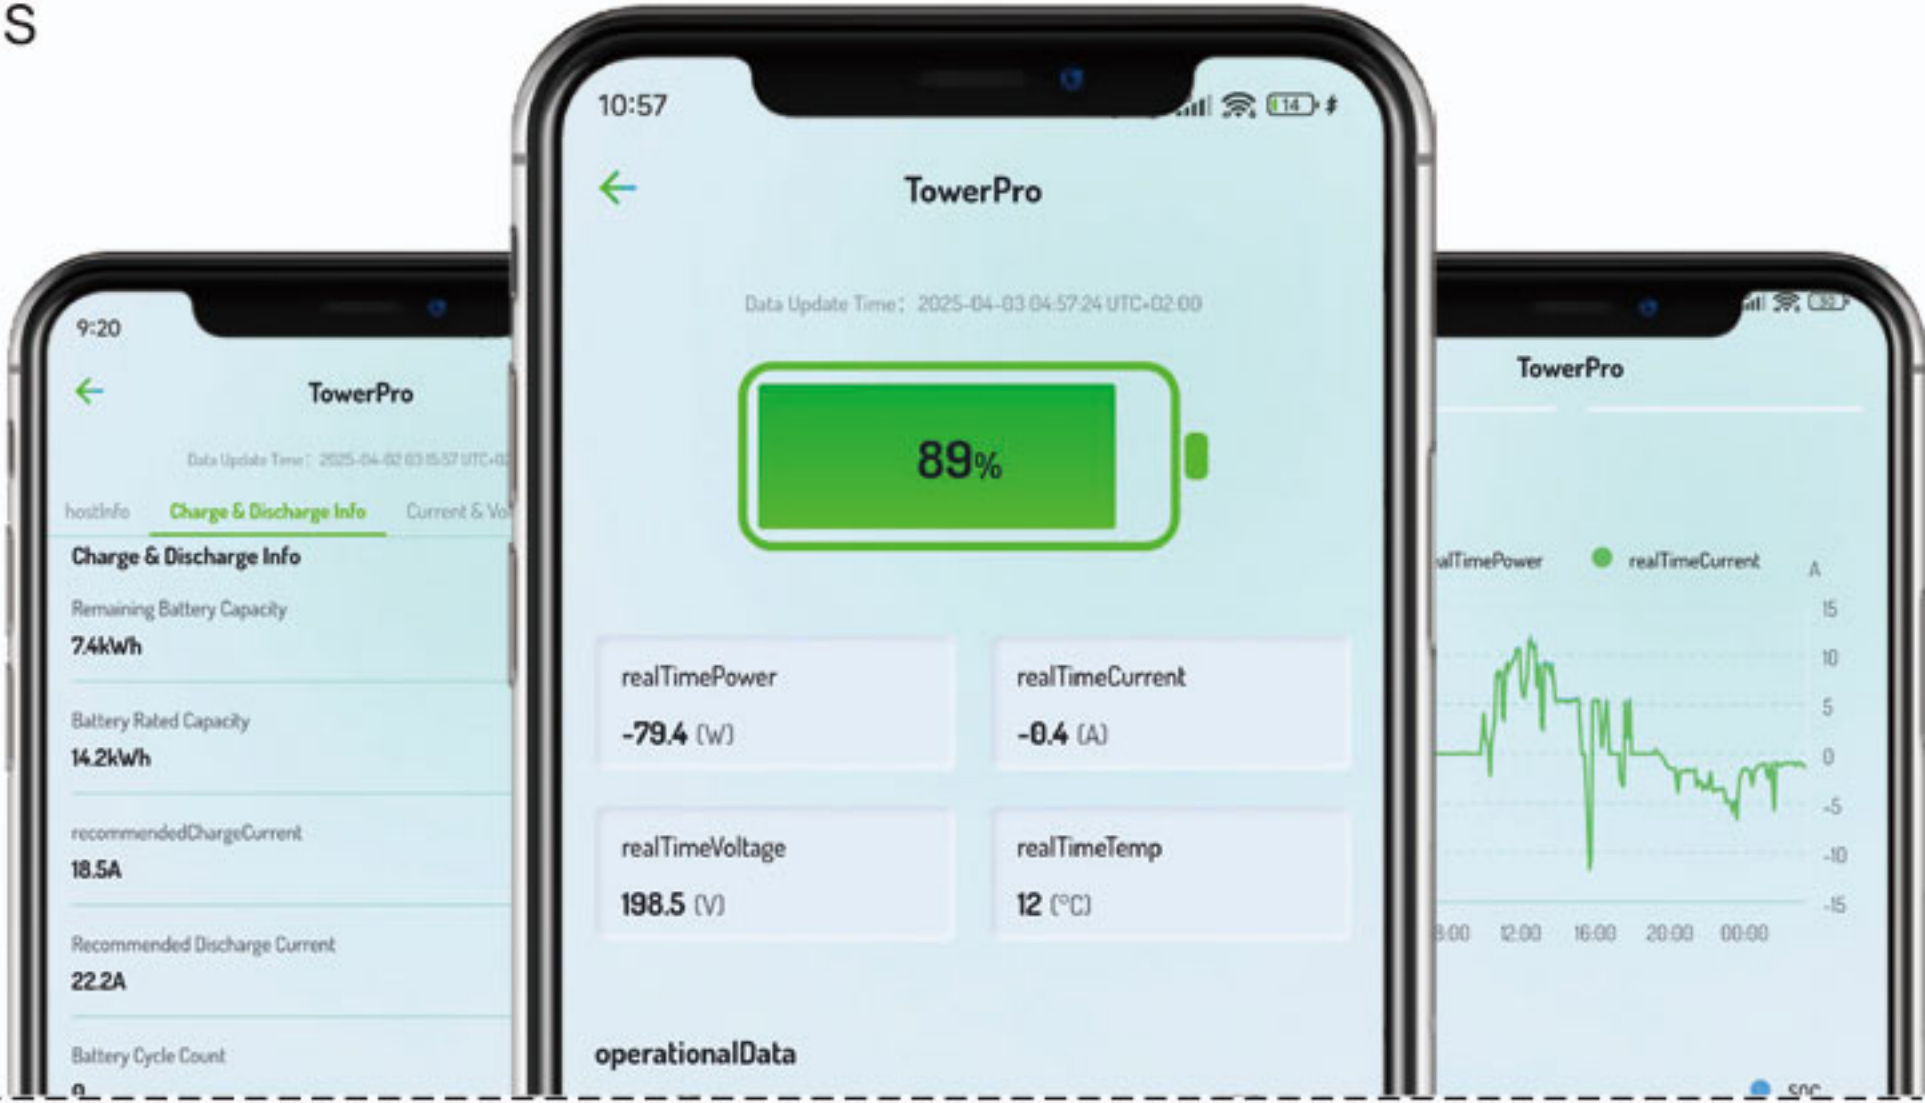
S

9:20

TowerPro

Data Update Time: 2025-04-02 03:15:57 UTC+0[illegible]

hostInfo Charge & Discharge Info Current & Vo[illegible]

Charge & Discharge Info

Remaining Battery Capacity
7.4kWh

Battery Rated Capacity
14.2kWh

recommendedChargeCurrent
18.5A

Recommended Discharge Current
22.2A

Battery Cycle Count
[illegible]

10:57

TowerPro

Data Update Time: 2025-04-03 04:57:24 UTC+02:00

89%

realTimePower
-79.4 (W)

realTimeCurrent
-0.4 (A)

realTimeVoltage
198.5 (V)

realTimeTemp
12 (°C)

operationalData

TowerPro

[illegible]alTimePower realTimeCurrent

A
15
10
5
0
-5
-10
-15

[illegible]:00 12:00 16:00 20:00 00:00

SOC